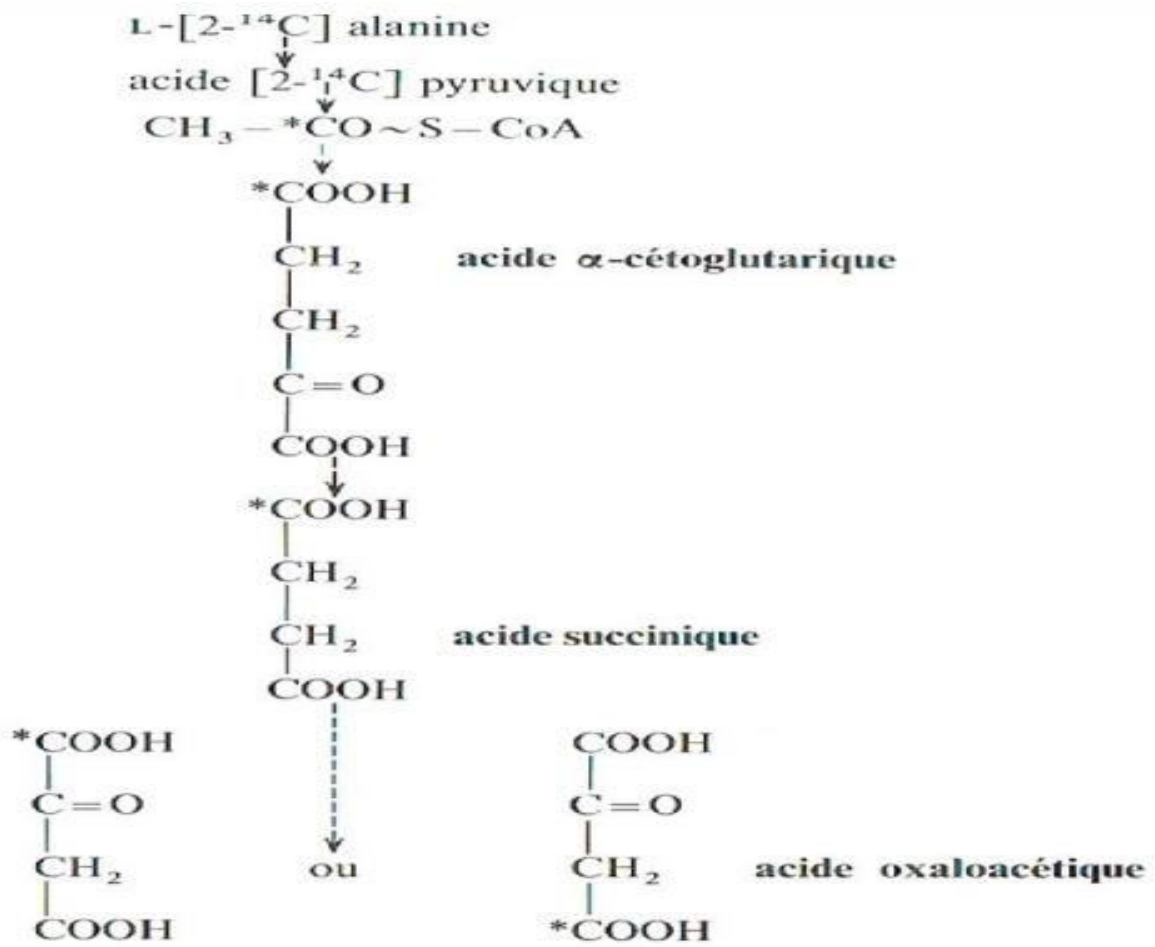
L-[2-$^{14}$C] alanine

acide [2-$^{14}$C] pyruvique

$CH_3-{}^{*}CO\sim S-CoA$

*COOH
|
$CH_2$
|
$CH_2$
|
C=O
|
COOH

acide α-cétoglutarique

*COOH
|
$CH_2$
|
$CH_2$
|
COOH

acide succinique

*COOH
|
C=O
|
$CH_2$
|
COOH

ou

COOH
|
C=O
|
$CH_2$
|
*COOH

acide oxaloacétique